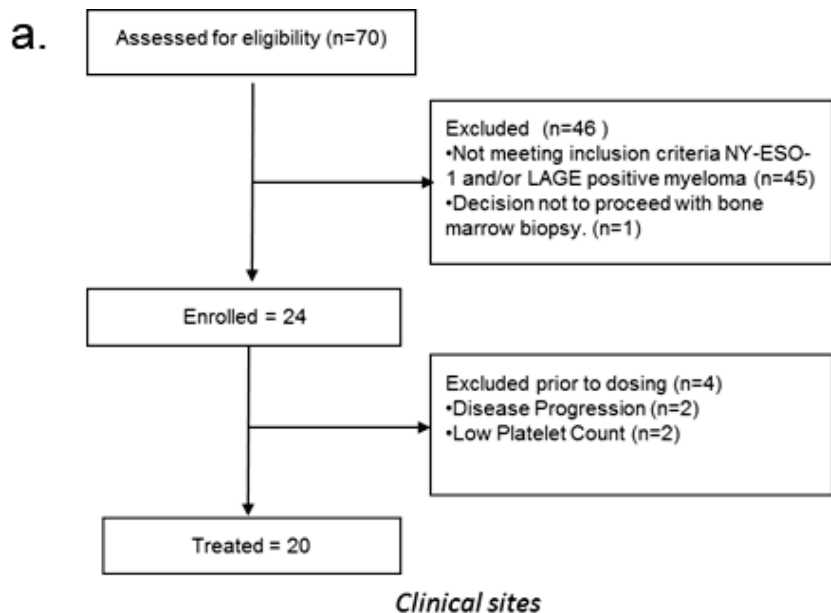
a.

Assessed for eligibility (n=70)

Excluded (n=46 )
•Not meeting inclusion criteria NY-ESO-1 and/or LAGE positive myeloma (n=45)
•Decision not to proceed with bone marrow biopsy. (n=1)

Enrolled = 24

Excluded prior to dosing (n=4)
•Disease Progression (n=2)
•Low Platelet Count (n=2)

Treated = 20

Clinical sites